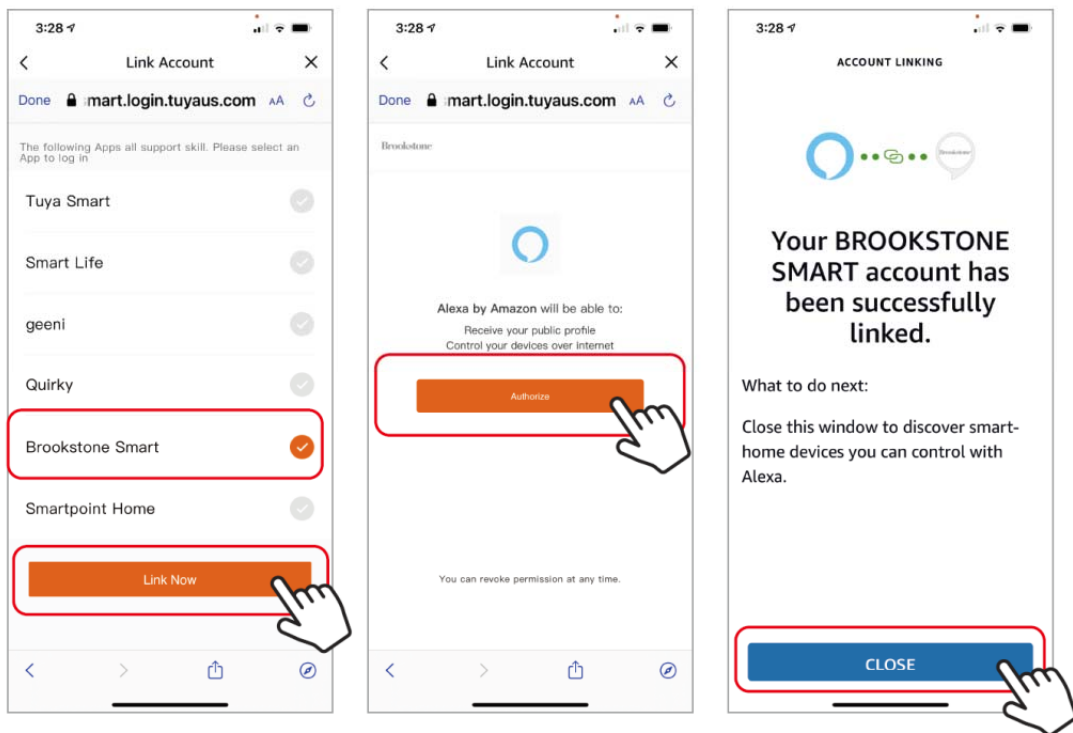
3:28

Link Account

Done smart.login.tuyaus.com AA

The following Apps all support skill. Please select an App to log in

Tuya Smart

Smart Life

geeni

Quirky

Brookstone Smart

Smartpoint Home

Link Now

3:28

Link Account

Done smart.login.tuyaus.com AA

Brookstone

Alexa by Amazon will be able to:

Receive your public profile
Control your devices over internet

Authorize

You can revoke permission at any time.

3:28

ACCOUNT LINKING

Brookstone

Your BROOKSTONE SMART account has been successfully linked.

What to do next:

Close this window to discover smart-home devices you can control with Alexa.

CLOSE